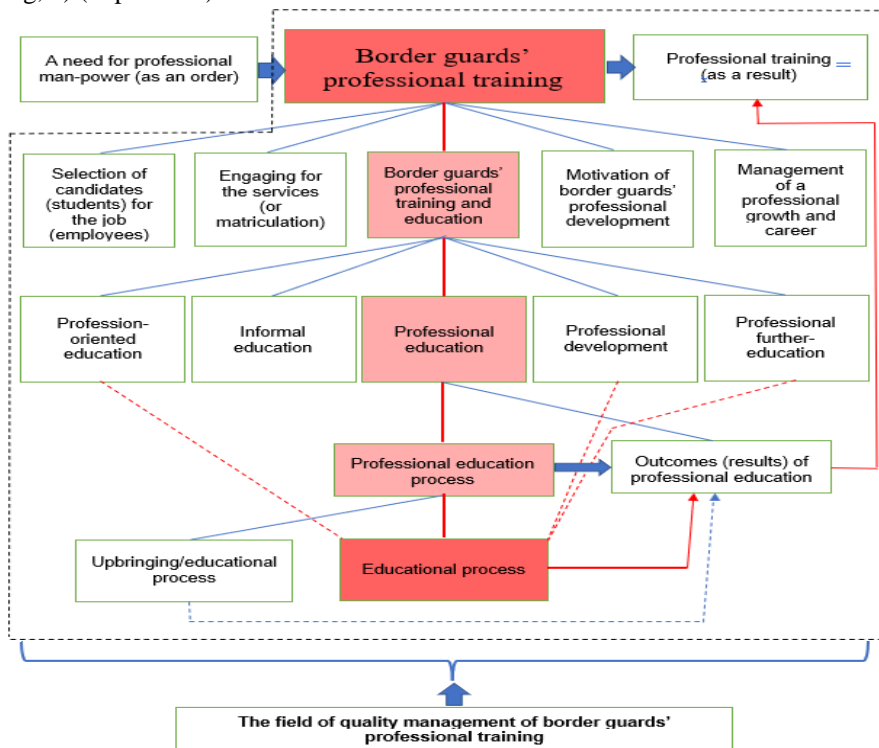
A need for professional man-power (as an order)

Border guards' professional training

Professional training (as a result)

Selection of candidates (students) for the job (employees)

Engaging for the services (or matriculation)

Border guards' professional training and education

Motivation of border guards' professional development

Management of a professional growth and career

Profession-oriented education

Informal education

Professional education

Professional development

Professional further-education

Professional education process

Outcomes (results) of professional education

Upbringing/educational process

Educational process

The field of quality management of border guards' professional training